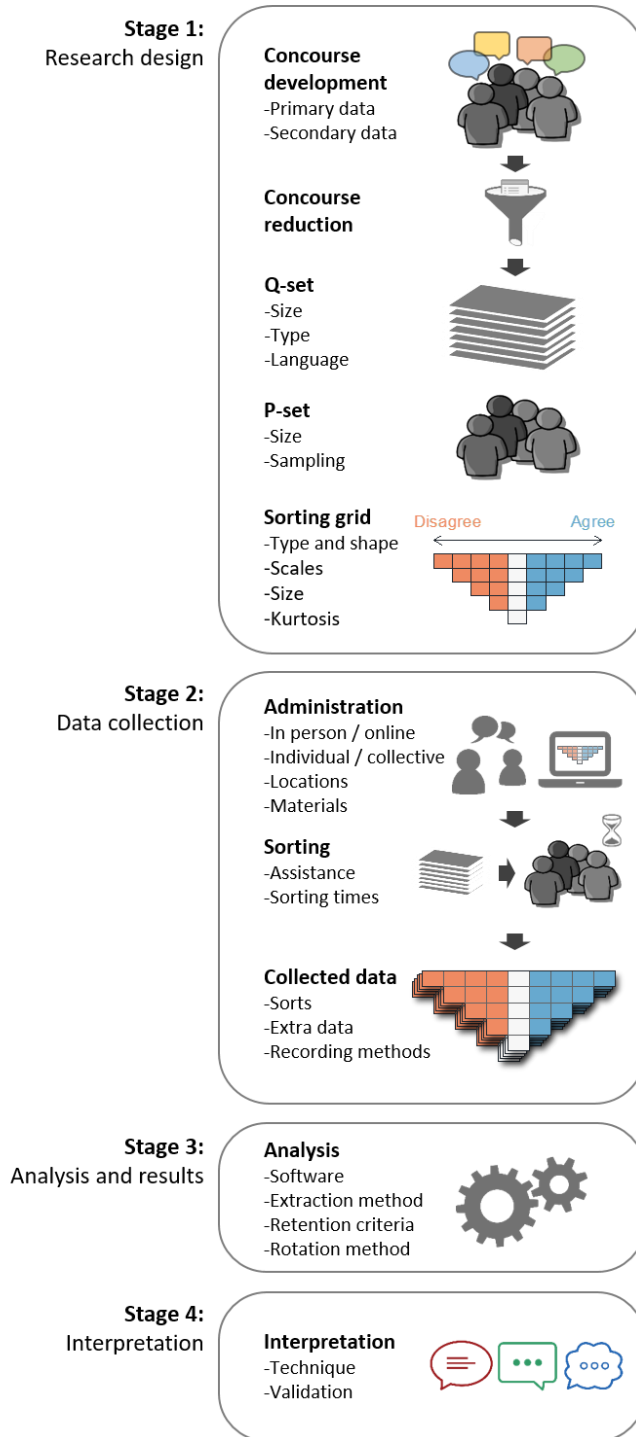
Stage 1:
Research design

Concourse development
-Primary data
-Secondary data

Concourse reduction

Q-set
-Size
-Type
-Language

P-set
-Size
-Sampling

Sorting grid
-Type and shape
-Scales
-Size
-Kurtosis

Disagree
Agree

Stage 2:
Data collection

Administration
-In person / online
-Individual / collective
-Locations
-Materials

Sorting
-Assistance
-Sorting times

Collected data
-Sorts
-Extra data
-Recording methods

Stage 3:
Analysis and results

Analysis
-Software
-Extraction method
-Retention criteria
-Rotation method

Stage 4:
Interpretation

Interpretation
-Technique
-Validation